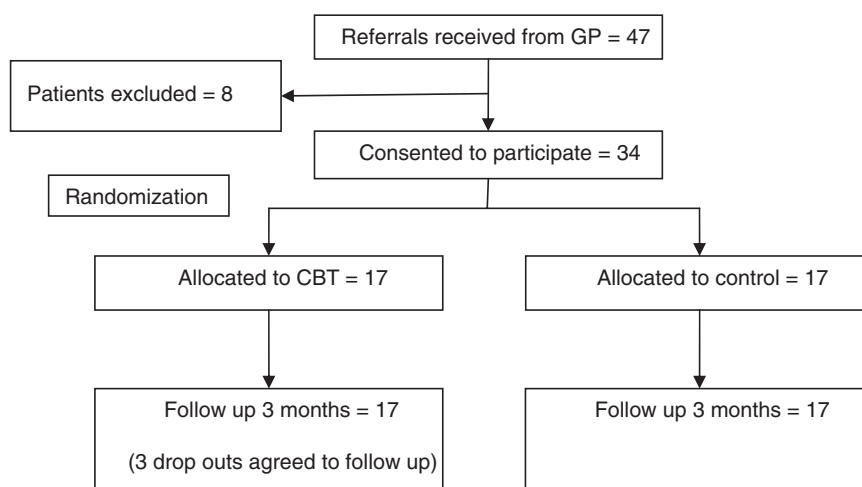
Referrals received from GP = 47

Patients excluded = 8

Consented to participate = 34

Randomization

Allocated to CBT = 17

Allocated to control = 17

Follow up 3 months = 17

(3 drop outs agreed to follow up)

Follow up 3 months = 17